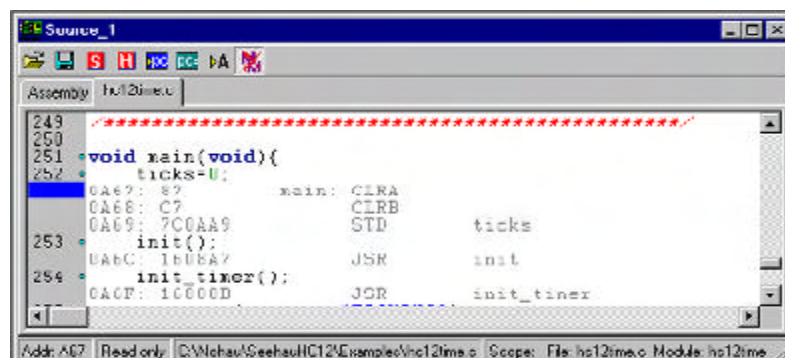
Source_1

S H

Assembly hc12time.c

249 /*********************************************/
250
251 void main(void){
252 ticks=0;
0A67: 87 main: CLRA
0A68: C7 CLRB
0A69: 7C0AA9 STD ticks
253 init();
0A6C: 160BA7 JSR init
254 init_timer();
0A6F: 16000D JSR init_timer

Addr: A67 Read only C:\Nohau\Seehau\HC12\Examples\hc12time.c Scope: File: hc12time.c Module: hc12time